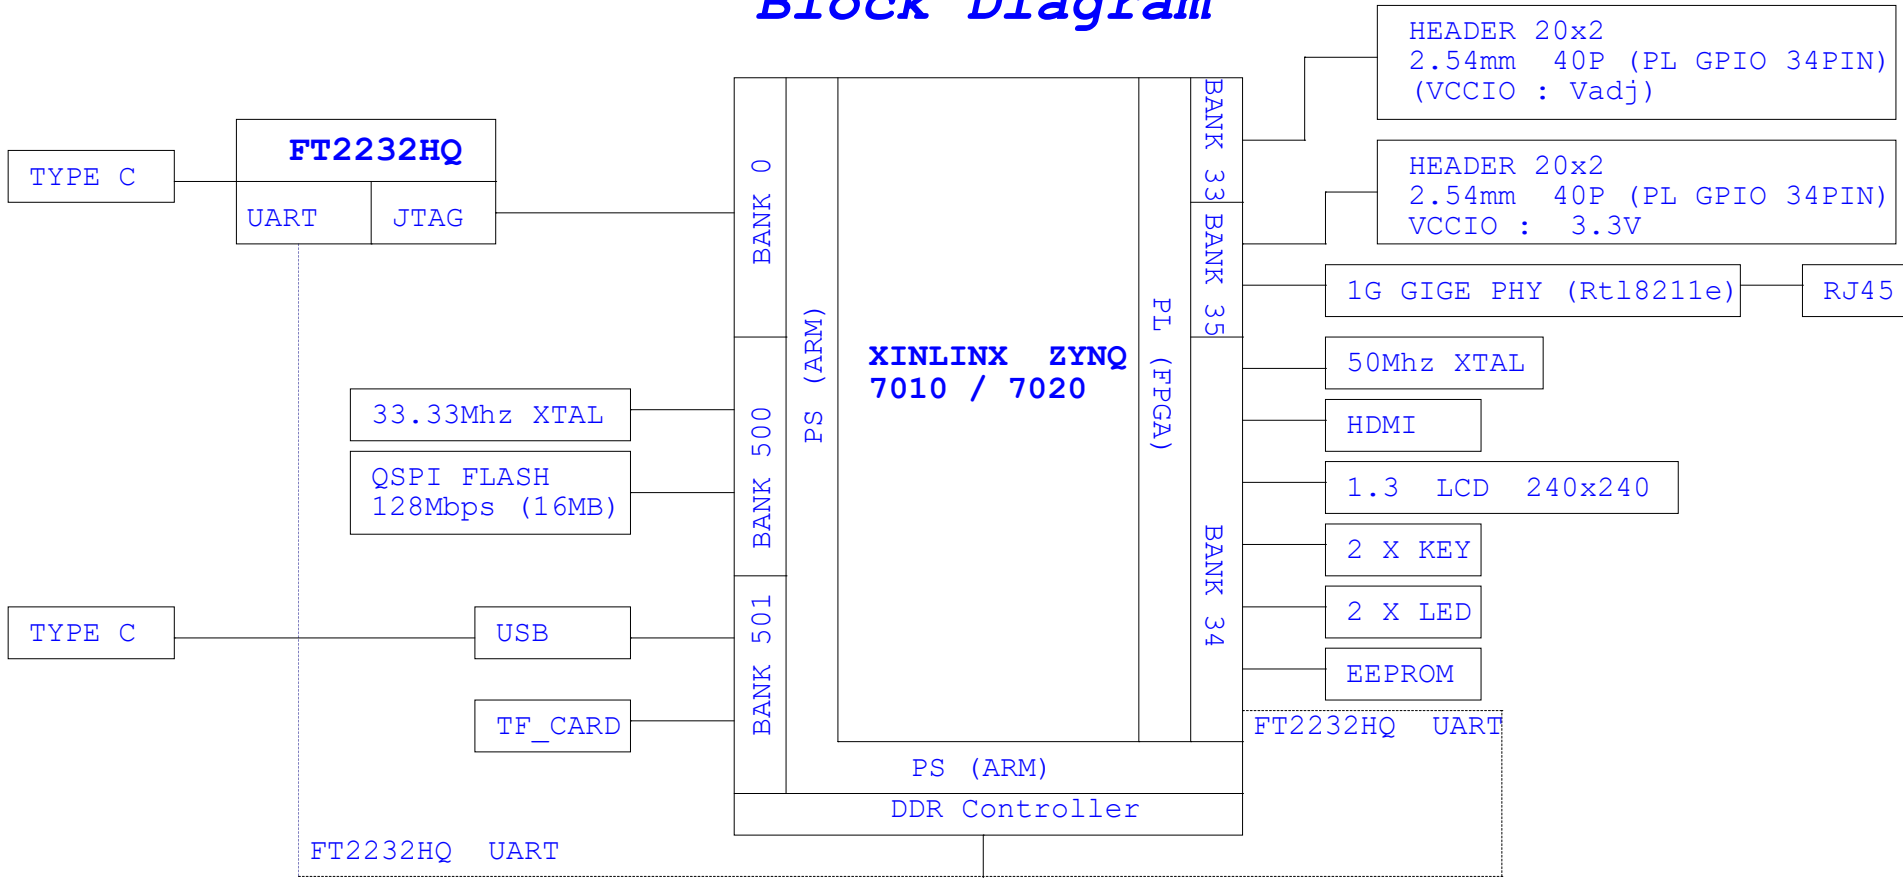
Block Diagram

HEADER 20x2
2.54mm 40P (PL GPIO 34PIN)
(VCCIO : Vadj)

HEADER 20x2
2.54mm 40P (PL GPIO 34PIN)
VCCIO : 3.3V

TYPE C

FT2232HQ

UART

JTAG

BANK 0

BANK 33

BANK 35

1G GIGE PHY (Rtl8211e)

RJ45

PS (ARM)

XINLINX ZYNQ
7010 / 7020

PL (FPGA)

50Mhz XTAL

33.33Mhz XTAL

BANK 500

HDMI

QSPI FLASH
128Mbps (16MB)

1.3 LCD 240x240

BANK 34

2 X KEY

2 X LED

TYPE C

USB

BANK 501

EEPROM

TF_CARD

FT2232HQ UART

PS (ARM)

DDR Controller

FT2232HQ UART